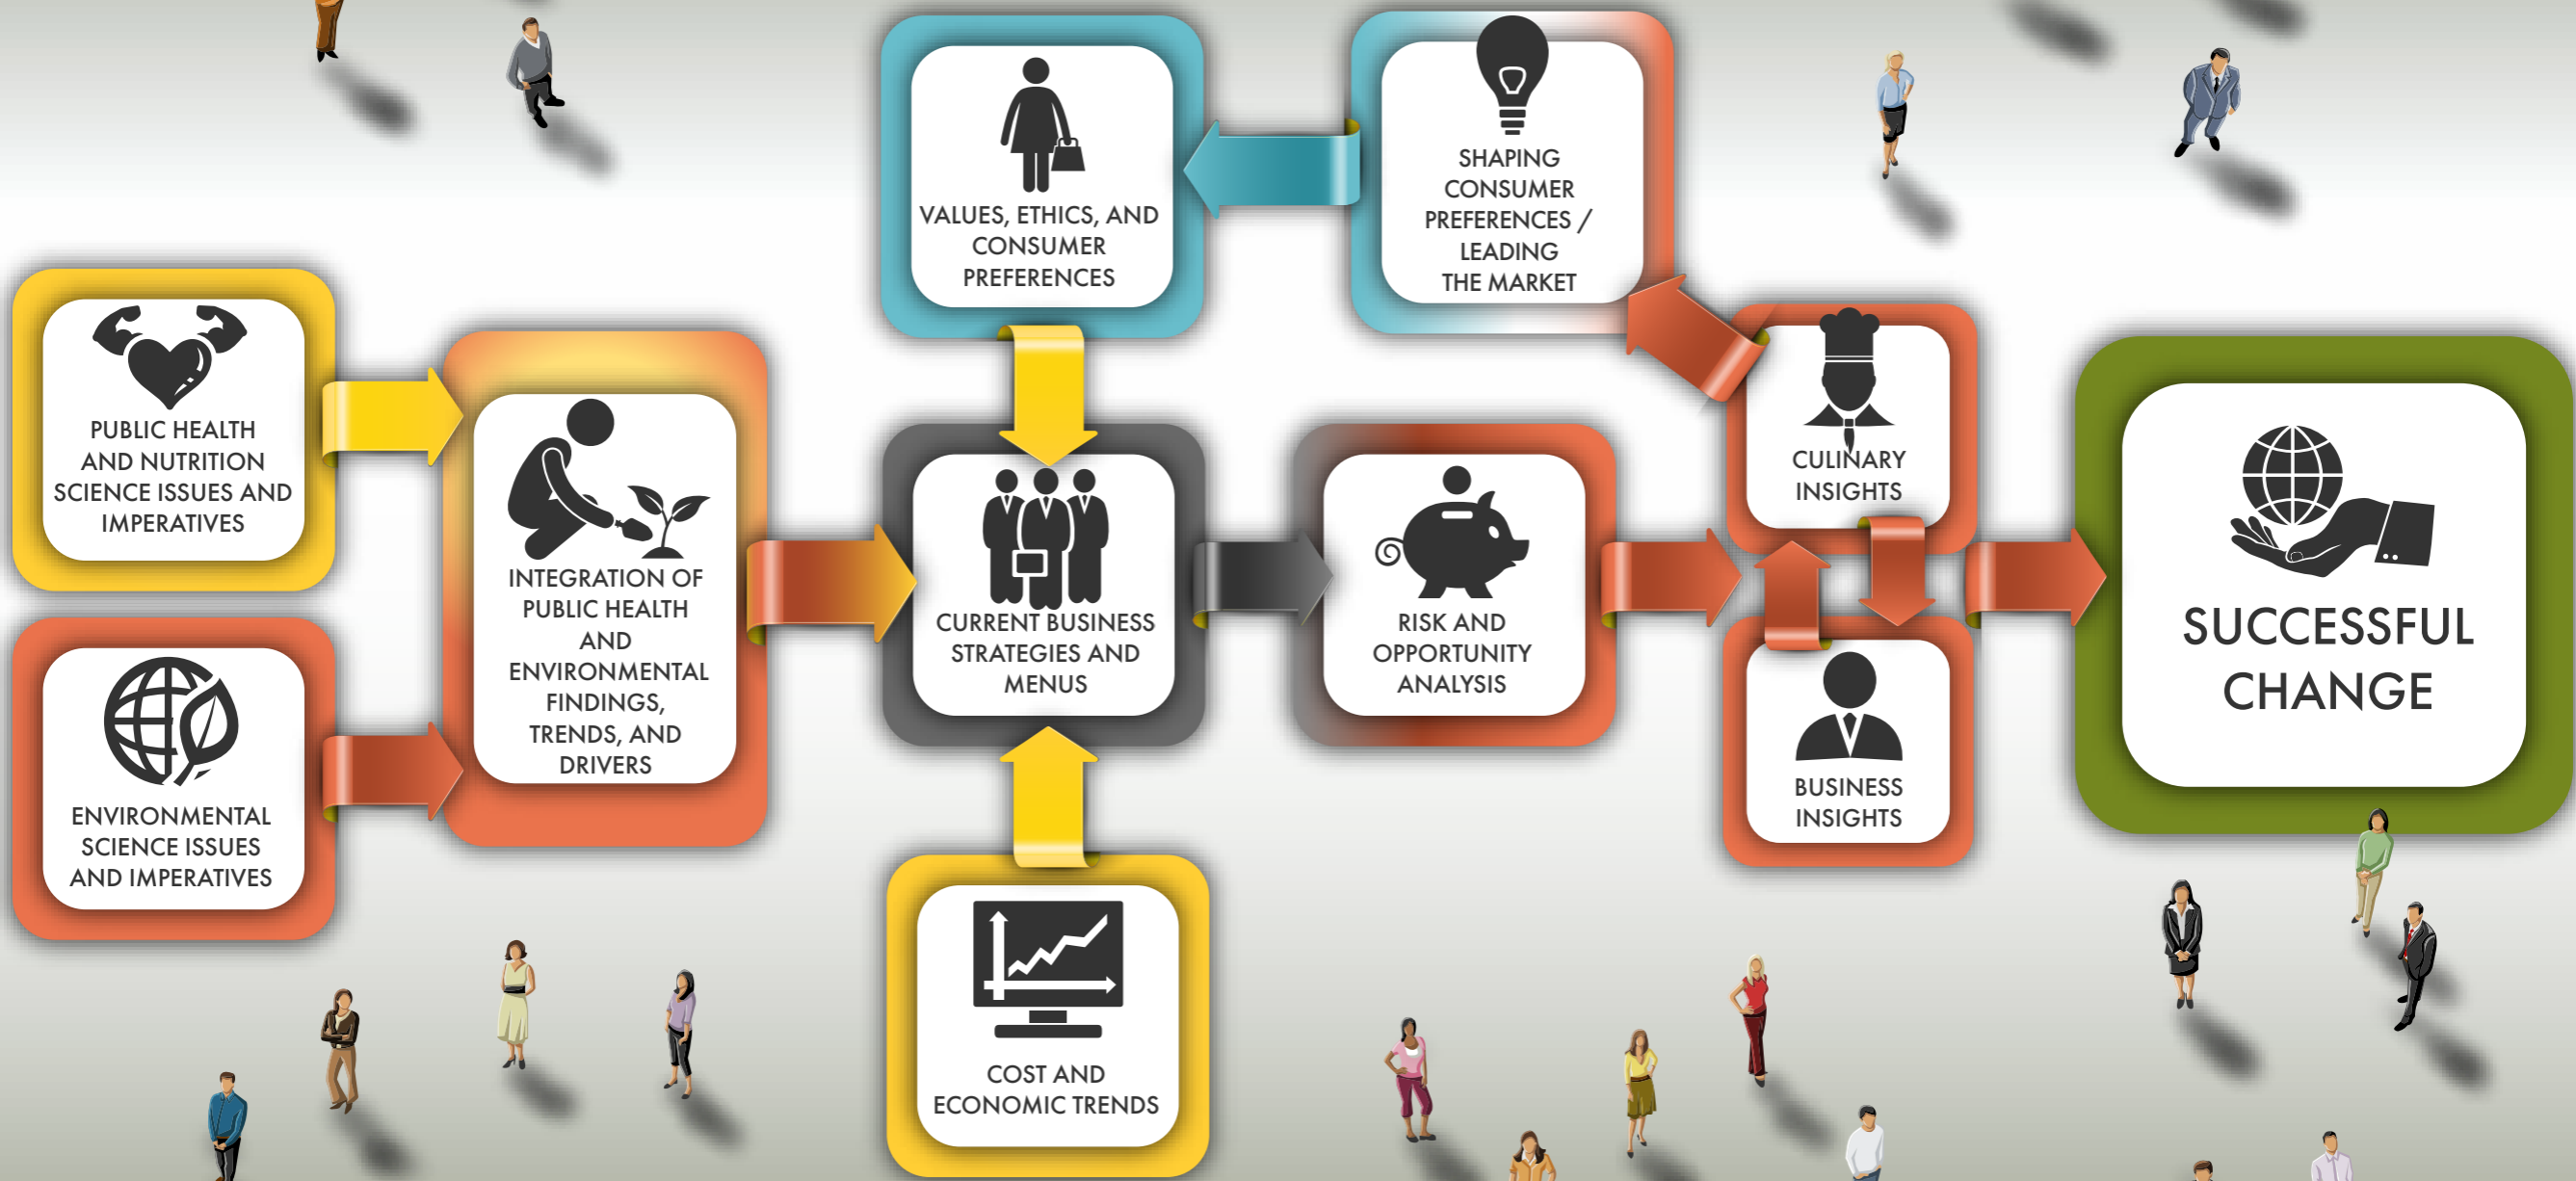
PUBLIC HEALTH AND NUTRITION SCIENCE ISSUES AND IMPERATIVES

ENVIRONMENTAL SCIENCE ISSUES AND IMPERATIVES

INTEGRATION OF PUBLIC HEALTH AND ENVIRONMENTAL FINDINGS, TRENDS, AND DRIVERS

VALUES, ETHICS, AND CONSUMER PREFERENCES

SHAPING CONSUMER PREFERENCES / LEADING THE MARKET

CURRENT BUSINESS STRATEGIES AND MENUS

COST AND ECONOMIC TRENDS

RISK AND OPPORTUNITY ANALYSIS

CULINARY INSIGHTS

BUSINESS INSIGHTS

SUCCESSFUL CHANGE